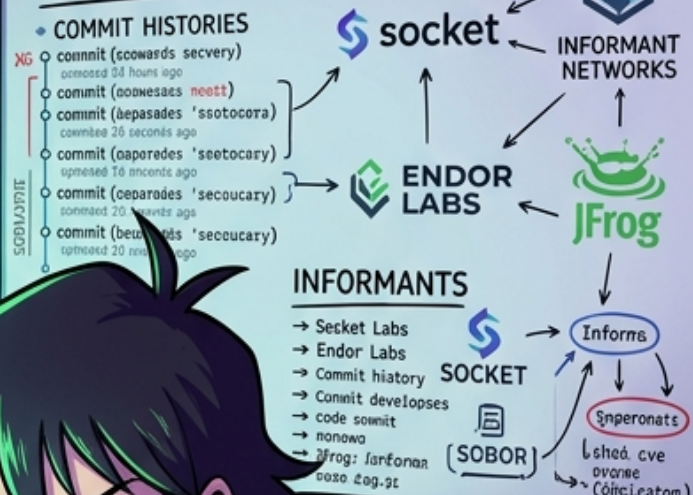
• COMMIT HISTORIES

XG commit (scowasds secvery)
comosed 8d hours ago
commit (oodwesaes neett)
commit (bepasades 'ssotocora)
commbeo 26 seconds ago
commit (oaparedes 'seetocary)
upmsed T6 enconts ago
commit (ceparodes 'secoucary)
somned 20 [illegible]
commit (beu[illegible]s 'seccucary)
sptneed 20 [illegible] ogo

SODIAPIE

socket

INFORMANT NETWORKS

ENDOR LABS

JFrog

INFORMANTS
→ Socket Labs
→ Endor Labs
→ Commit hiatory
→ Connit developses
→ code sowmit
→ nonowa
→ Jfrog: farfonar
oeso fog.zt

SOCKET

SOBOR

Informs

Snperonats

Lshed. cve
ovanse
Côficicatom